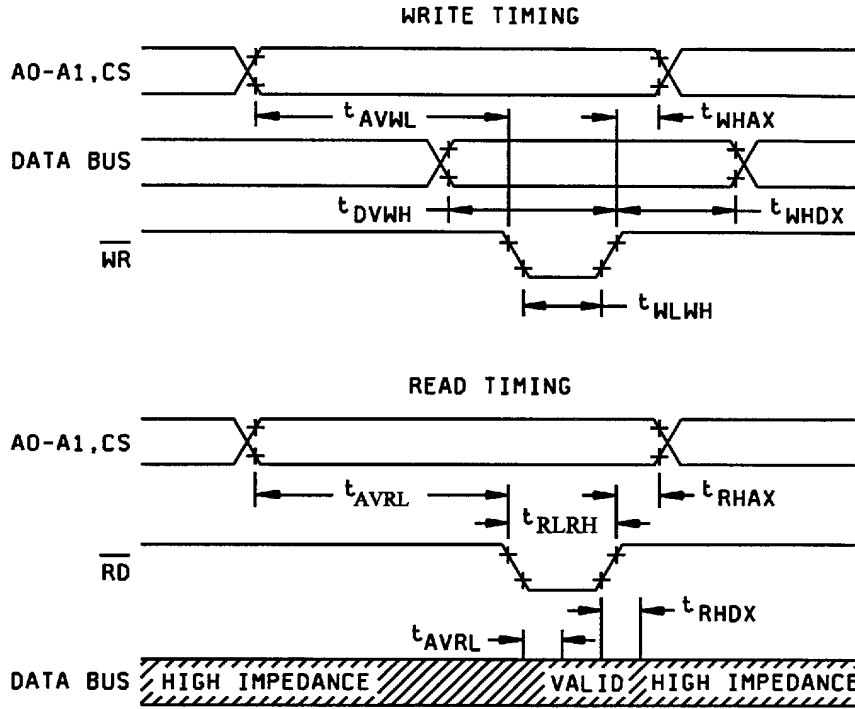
WRITE TIMING

A0-A1,CS

$t_{AVWL}$

$t_{WHAX}$

DATA BUS

$t_{DVWH}$

$t_{WHDX}$

$\overline{WR}$

$t_{WLWH}$

READ TIMING

A0-A1,CS

$t_{AVRL}$

$t_{RHAX}$

$t_{RLRH}$

$\overline{RD}$

$t_{RHDX}$

$t_{AVRL}$

DATA BUS HIGH IMPEDANCE VALID HIGH IMPEDANCE